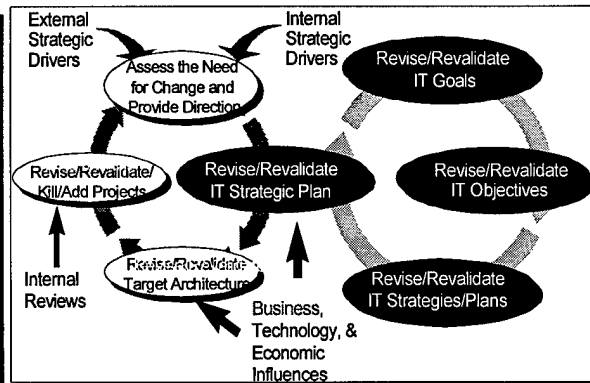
External Strategic Drivers

Internal Strategic Drivers

Assess the Need for Change and Provide Direction

Revise/Revalidate IT Goals

Revise/Revalidate/ Kill/Add Projects

Revise/Revalidate IT Strategic Plan

Revise/Revalidate IT Objectives

Internal Reviews

Revise/Revalidate Target Architecture

Revise/Revalidate IT Strategies/Plans

Business, Technology, & Economic Influences